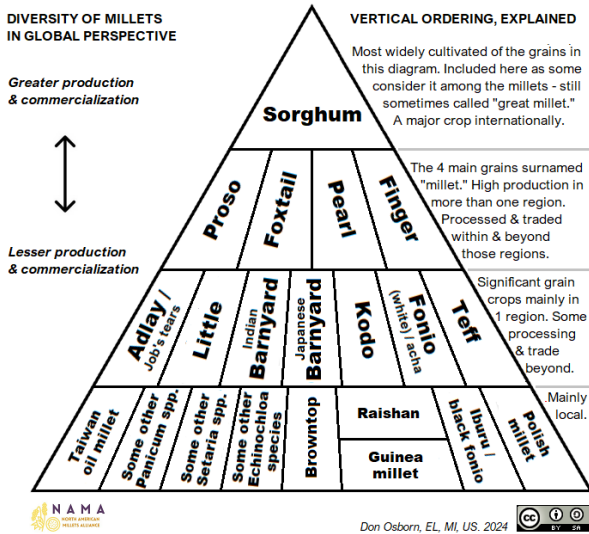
DIVERSITY OF MILLETS IN GLOBAL PERSPECTIVE

Greater production & commercialization

Lesser production & commercialization

VERTICAL ORDERING, EXPLAINED

Most widely cultivated of the grains in this diagram. Included here as some consider it among the millets - still sometimes called "great millet." A major crop internationally.

Sorghum

Proso

Foxtail

Pearl

Finger

The 4 main grains surnamed "millet." High production in more than one region. Processed & traded within & beyond those regions.

Adlay / Job's tears

Little

Indian Barnyard

Japanese Barnyard

Kodo

Fonio (white) / acha

Teff

Significant grain crops mainly in 1 region. Some processing & trade beyond.

Taiwan oil millet

Some other Panicum spp.

Some other Setaria spp.

Some other Echinochloa species

Browntop

Raishan

Guinea millet

Iburu / black fonio

Polish millet

Mainly local.

NAMA
NORTH AMERICAN MILLETS ALLIANCE

Don Osborn, EL, MI, US. 2024

cc BY SA